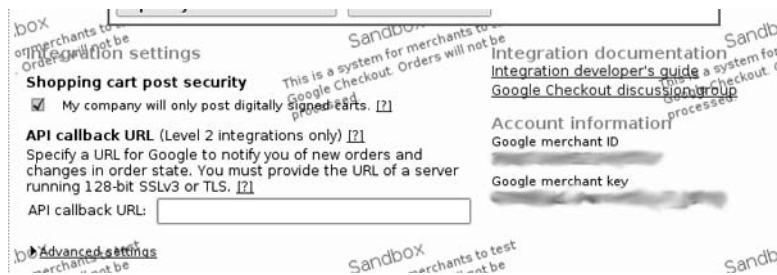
Integration settings

Shopping cart post security

My company will only post digitally signed carts. [?]

API callback URL (Level 2 integrations only) [?]

Specify a URL for Google to notify you of new orders and changes in order state. You must provide the URL of a server running 128-bit SSLv3 or TLS. [?]

API callback URL:

Advanced settings

Integration documentation

Integration developer's guide

Google Checkout discussion group

Account information

Google merchant ID

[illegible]

Google merchant key

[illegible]

Sandbox

This is a system for merchants to test Google Checkout. Orders will not be processed.

Sandbox

merchants to test

Orders will not be

Sandbox

This is a system for

Google Checkout. Orders will not be processed.

Sandbox

merchants to test

will not be

Sandbox